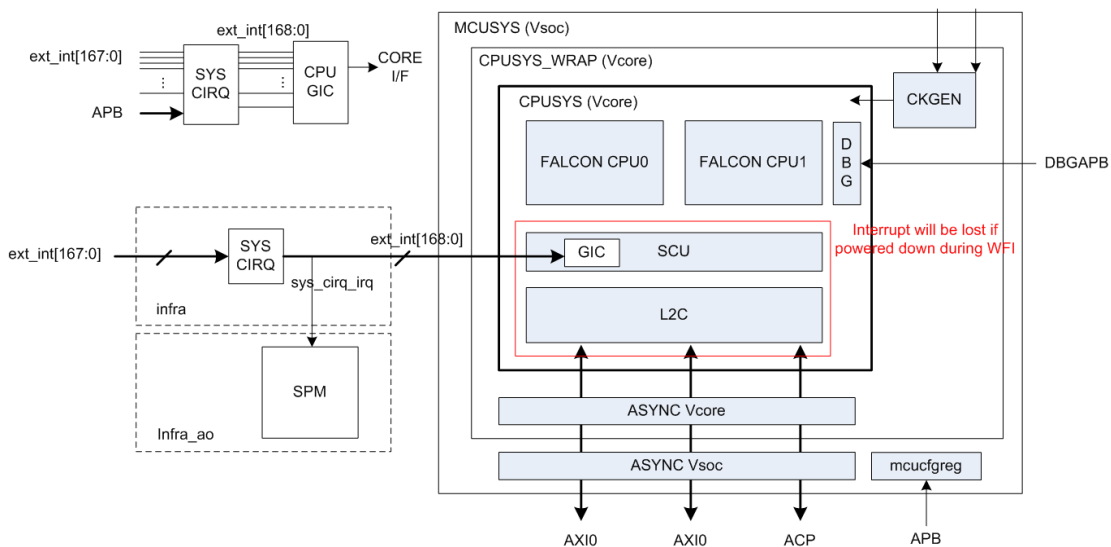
ext_int[168:0]
ext_int[167:0]
SYS CIRQ
CPU GIC
CORE I/F
APB

MCUSYS (Vsoc)
CPUSYS_WRAP (Vcore)
CPUSYS (Vcore)
CKGEN
FALCON CPU0
FALCON CPU1
D B G
DBGAPB

ext_int[167:0]
SYS CIRQ
ext_int[168:0]
GIC
SCU
Interrupt will be lost if powered down during WFI
sys_cirq_irq
infra
L2C
SPM
Infra_ao
ASYNC Vcore
ASYNC Vsoc
mcucfgreg
AXI0
AXI0
ACP
APB